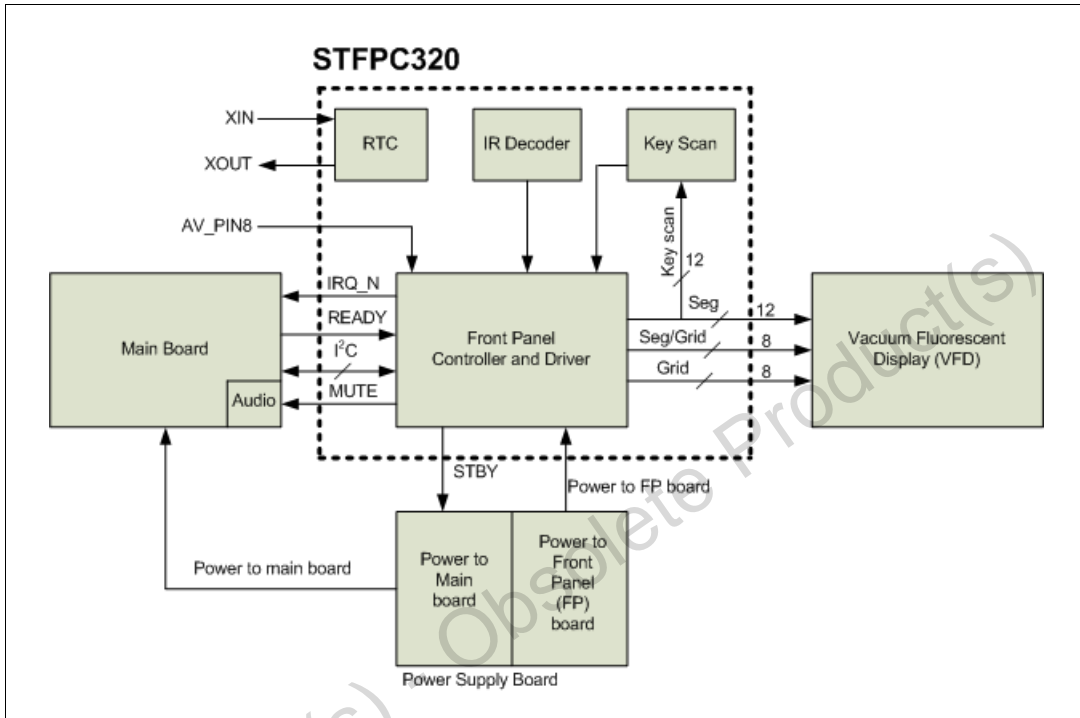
STFPC320

XIN

XOUT

RTC

IR Decoder

Key Scan

AV_PIN8

Key scan

12

Main Board

Audio

IRQ_N

READY

$I^2C$

MUTE

Front Panel Controller and Driver

Seg

12

Seg/Grid

8

Grid

8

Vacuum Fluorescent Display (VFD)

STBY

Power to FP board

Power to main board

Power to Main board

Power to Front Panel (FP) board

Power Supply Board

Obsolete Product(s) - Obsolete Product(s)